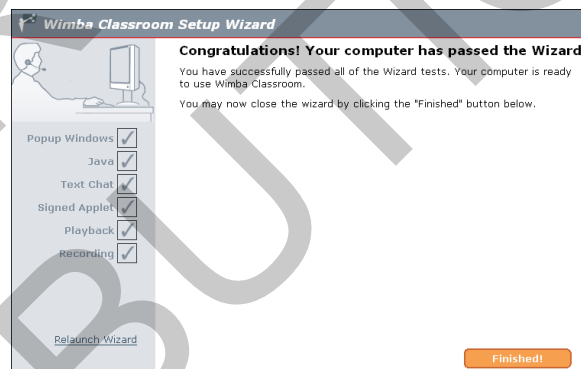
Wimba Classroom Setup Wizard

Congratulations! Your computer has passed the Wizard

You have successfully passed all of the Wizard tests. Your computer is ready to use Wimba Classroom.

You may now close the wizard by clicking the "Finished" button below.

Popup Windows
Java
Text Chat
Signed Applet
Playback
Recording

Relaunch Wizard

Finished!